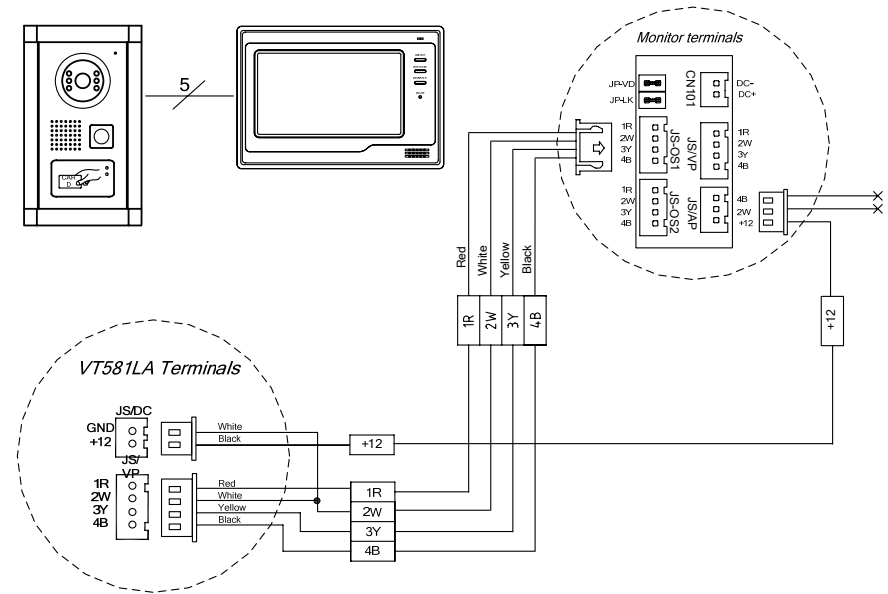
5

Monitor terminals

JP-VD
JP-LK
CN101
DC-
DC+

1R
2W
3Y
4B
JS-OS1

JS/VP
1R
2W
3Y
4B

1R
2W
3Y
4B
JS-OS2

JS/AP
4B
2W
+12

Red
White
Yellow
Black

1R
2W
3Y
4B

+12

VT581LA Terminals

JS/DC
GND
+12

White
Black

+12

JS/VP
1R
2W
3Y
4B

Red
White
Yellow
Black

1R
2W
3Y
4B